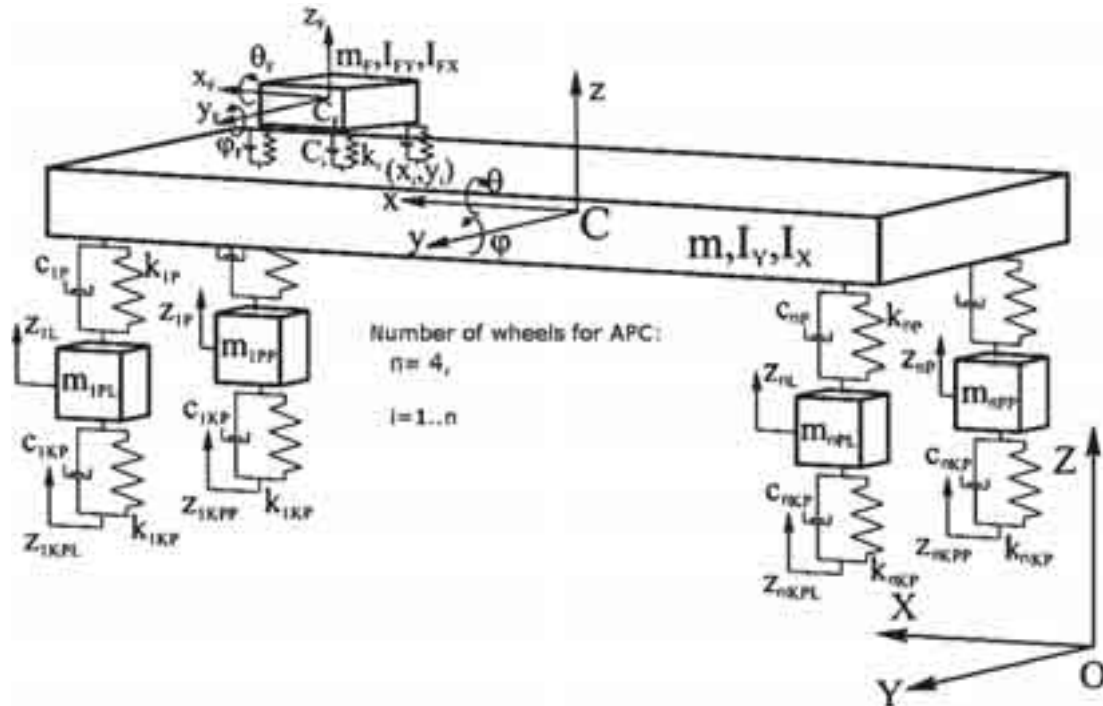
$z_F$
$\theta_F$
$m_F, I_{FY}, I_{FX}$
$x_F$
$y_F$
$C_F$
$\varphi_F$
$C_i$
$k_i$
$(x_i, y_i)$
z
$\theta$
x
y
$\varphi$
C
$m, I_Y, I_X$
$c_{1P}$
$k_{1P}$
$z_{1L}$
$z_{1P}$
$m_{1PL}$
$m_{1PP}$
Number of wheels for APC:
n= 4,
i=1..n
$c_{nP}$
$k_{nP}$
$z_{nL}$
$z_{nP}$
$m_{nPP}$
$m_{nPL}$
$c_{1KP}$
$c_{1KP}$
$z_{1KPP}$
$k_{1KP}$
$z_{1KPL}$
$k_{1KP}$
$c_{nKP}$
$c_{nKP}$
Z
$z_{nKPP}$
$k_{nKP}$
$k_{nKP}$
$z_{nKPL}$
X
Y
O